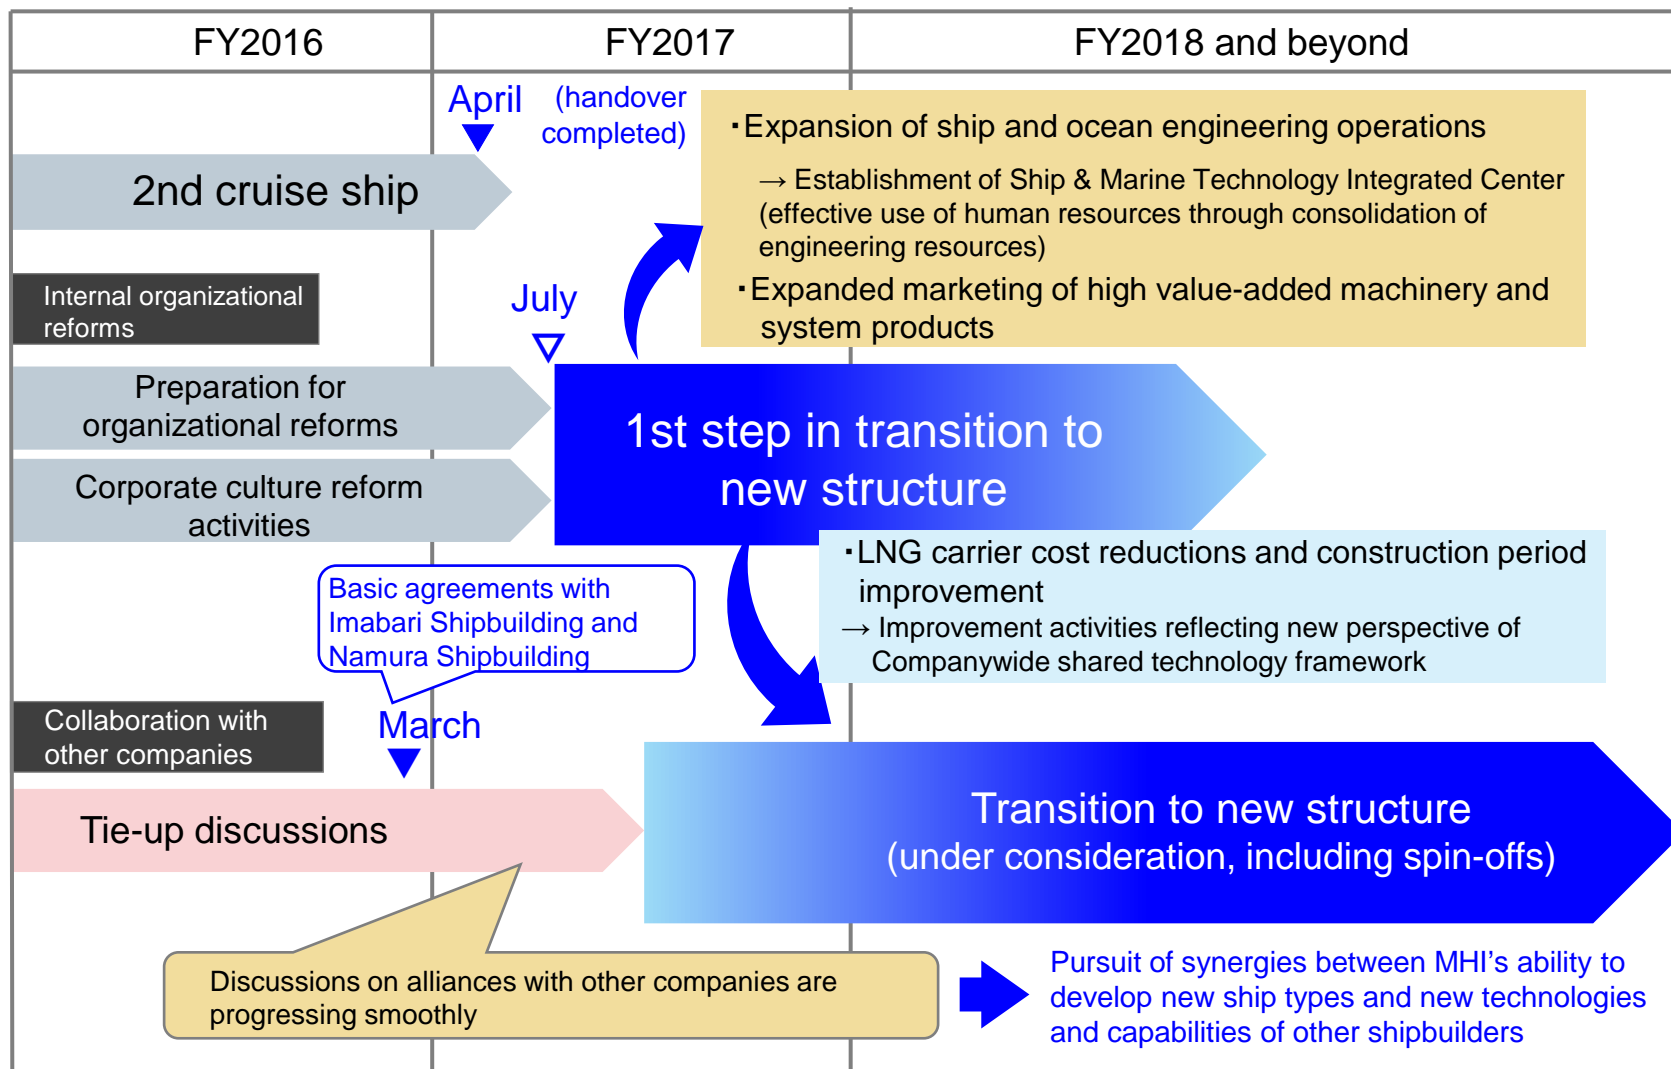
| FY2016 | FY2017 | FY2018 and beyond |
|---|---|---|

April (handover completed)

2nd cruise ship

・Expansion of ship and ocean engineering operations

→ Establishment of Ship & Marine Technology Integrated Center (effective use of human resources through consolidation of engineering resources)

・Expanded marketing of high value-added machinery and system products

Internal organizational reforms

July

Preparation for organizational reforms

Corporate culture reform activities

1st step in transition to new structure

・LNG carrier cost reductions and construction period improvement

→ Improvement activities reflecting new perspective of Companywide shared technology framework

Basic agreements with Imabari Shipbuilding and Namura Shipbuilding

Collaboration with other companies

March

Tie-up discussions

Transition to new structure (under consideration, including spin-offs)

Discussions on alliances with other companies are progressing smoothly

Pursuit of synergies between MHI’s ability to develop new ship types and new technologies and capabilities of other shipbuilders